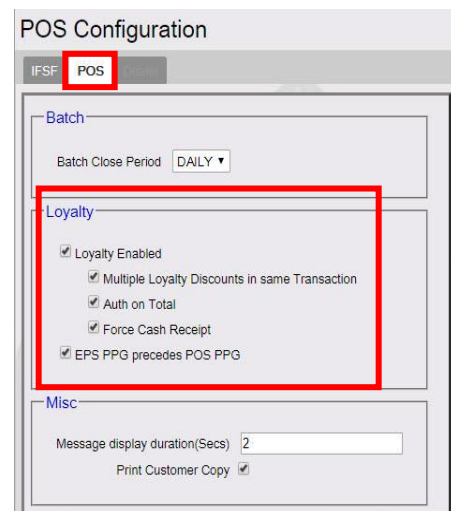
POS Configuration

IFSF POS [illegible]

Batch

Batch Close Period DAILY ▾

Loyalty

Loyalty Enabled

Multiple Loyalty Discounts in same Transaction

Auth on Total

Force Cash Receipt

EPS PPG precedes POS PPG

Misc

Message display duration(Secs) 2

Print Customer Copy